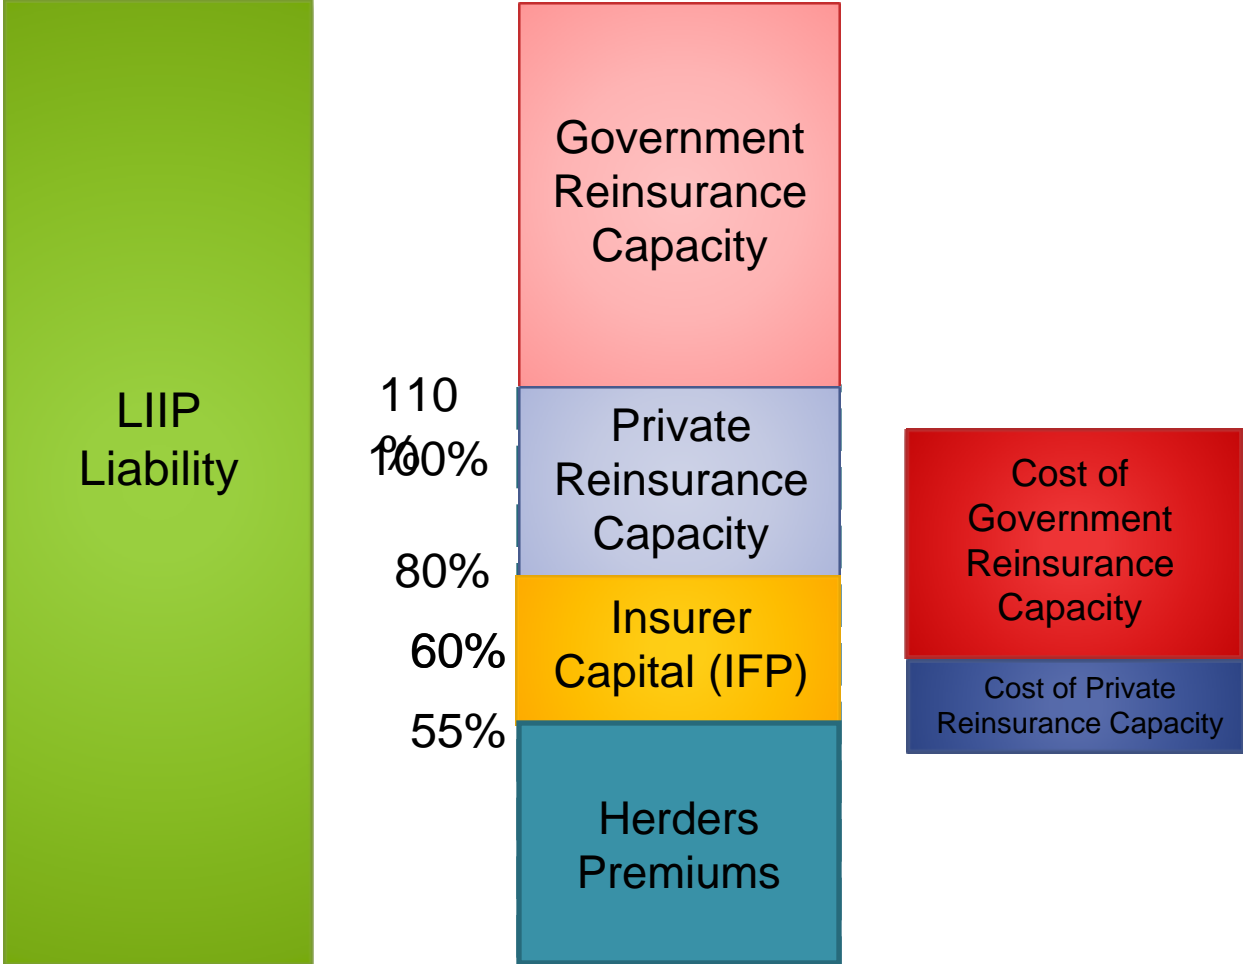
LIIP Liability

110 %

100%

80%

60%

55%

Government Reinsurance Capacity

Private Reinsurance Capacity

Insurer Capital (IFP)

Herders Premiums

Cost of Government Reinsurance Capacity

Cost of Private Reinsurance Capacity